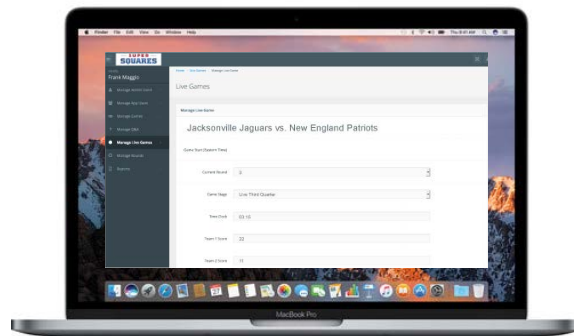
Finder File Edit View Go Window Help

Thu 8:41 AM

SUPER SQUARES

Frank Maggio

Manage Admin Users

Manage App Users

Manage Games

Manage Q&A

Manage Live Games

Manage Boards

Reports

Home / Live Games / Manage Live Games

Live Games

Manage Live Game

Jacksonville Jaguars vs. New England Patriots

Game Start (Eastern Time)

Current Round

Game Stage

Live: Third Quarter

Time Clock

03:10

Team 1 Score

20

Team 2 Score

17

MacBook Pro